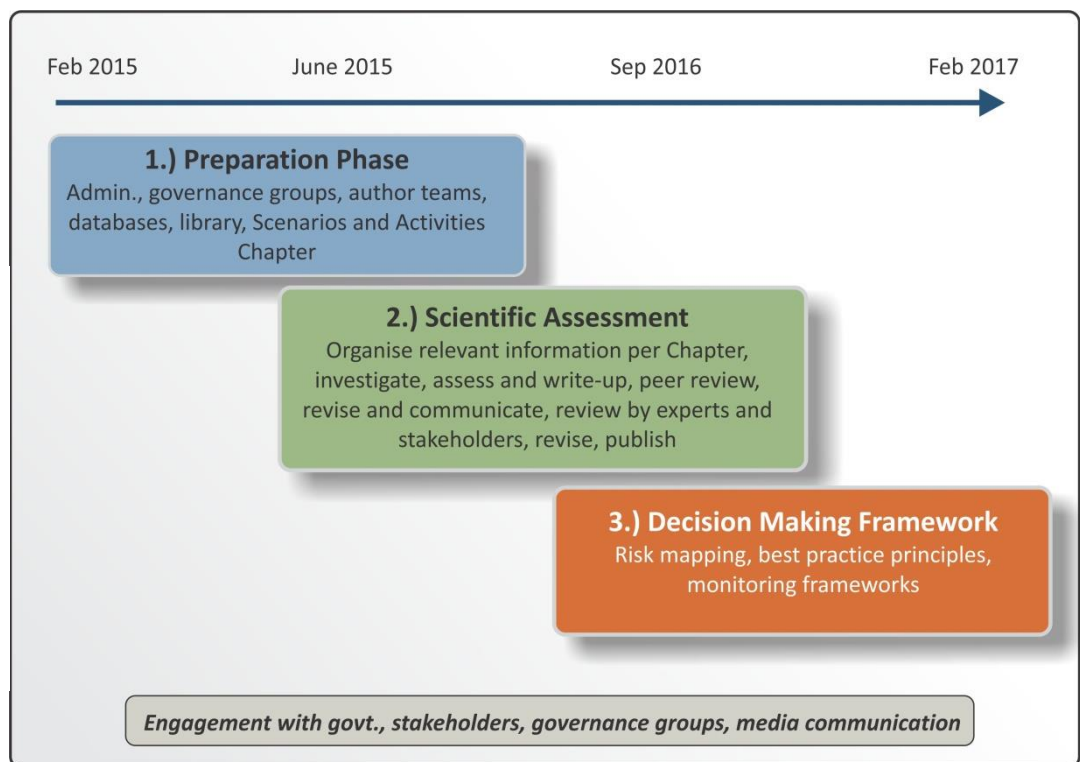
Feb 2015 June 2015 Sep 2016 Feb 2017

1.) Preparation Phase
Admin., governance groups, author teams, databases, library, Scenarios and Activities Chapter

2.) Scientific Assessment
Organise relevant information per Chapter, investigate, assess and write-up, peer review, revise and communicate, review by experts and stakeholders, revise, publish

3.) Decision Making Framework
Risk mapping, best practice principles, monitoring frameworks

Engagement with govt., stakeholders, governance groups, media communication